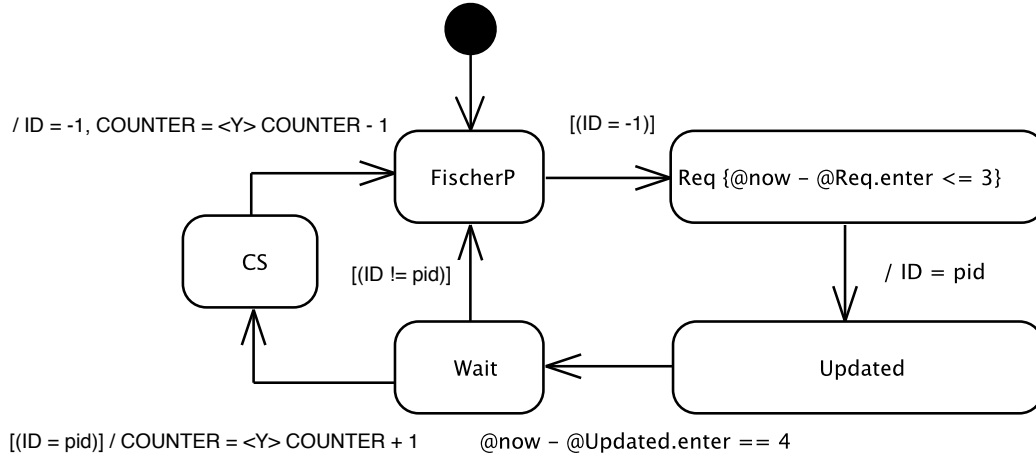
/ ID = -1, COUNTER = <Y> COUNTER - 1

[(ID = -1)]

FischerP

Req {@now - @Req.enter <= 3}

CS

[(ID != pid)]

/ ID = pid

Wait

Updated

[(ID = pid)] / COUNTER = <Y> COUNTER + 1

@now - @Updated.enter == 4